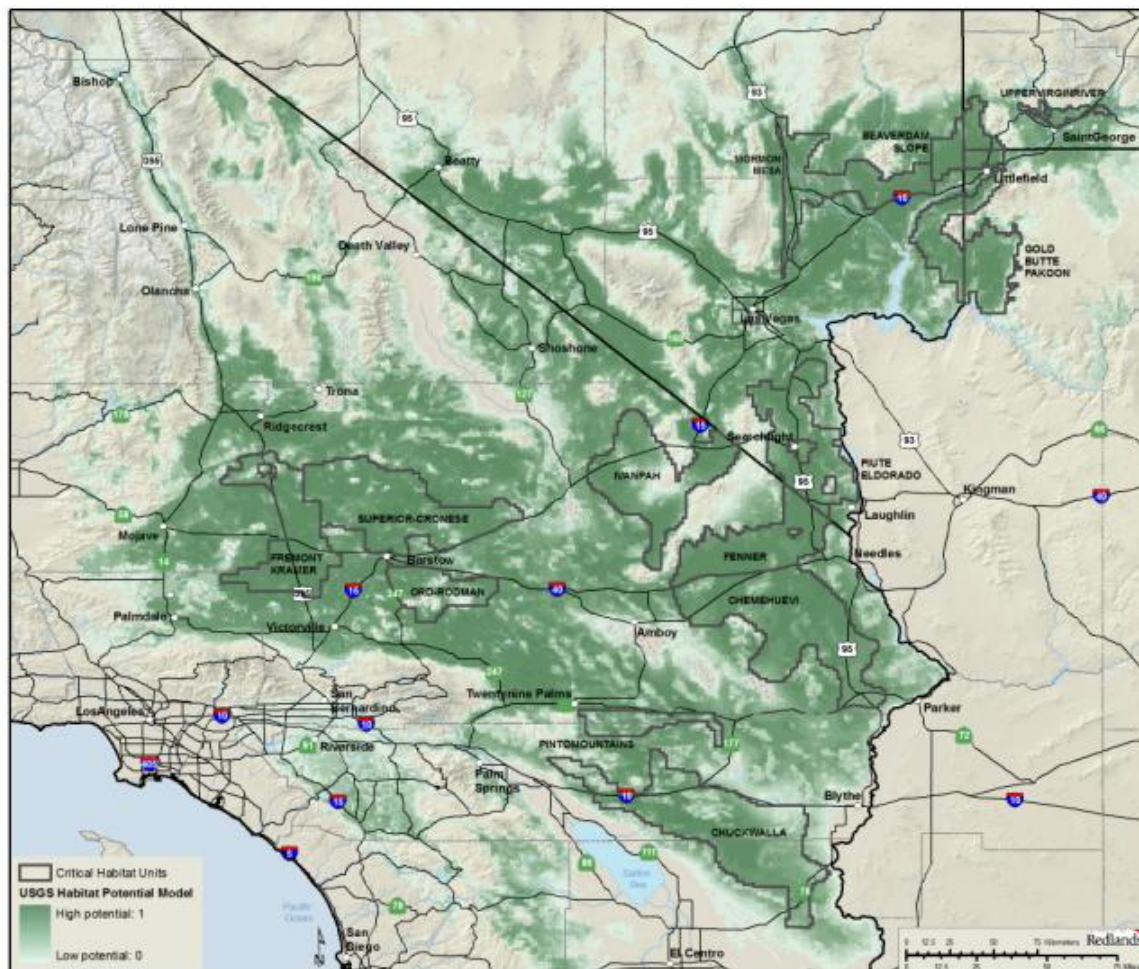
Bishop
95
93
UPPERVIRGINRIVER
SaintGeorge
BEAVERDAM SLOPE
395
Beatty
MORMON MESA
Littlefield
15
Lone Pine
95
Death Valley
GOLD BUTTE PAKOON
Olancha
190
Las Vegas
Shoshone
160
Trona
127
178
Ridgecrest
15
Searchlight
93
IVANPAH
PIUTE ELDORADO
95
Kingman
40
58
SUPERIOR-CRONESE
Laughlin
Mojave
FREMONT KRAMER
Barstow
Needles
14
FENNER
15
ORD-RODMAN
40
Palmdale
CHEMEHUEVI
Victorville
Amboy
95
247
San Bernardino
Twentynine Palms
LosAngeles
10
Parker
10
Riverside
72
PINTOMOUNTAINS
177
405
Palm Springs
10
Blythe
15
10
CHUCKWALLA
5
Critical Habitat Units
USGS Habitat Potential Model
High potential: 1
Low potential: 0
Pacific Ocean
Salton Sea
San Diego
El Centro
Redlands